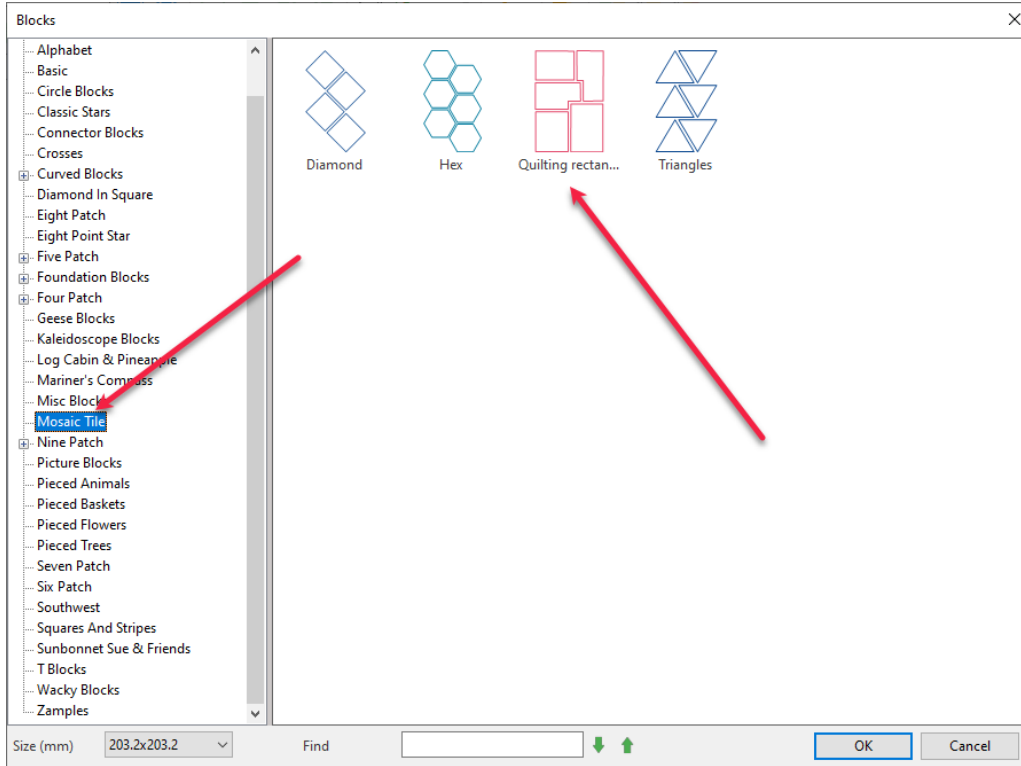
Blocks

Alphabet
Basic
Circle Blocks
Classic Stars
Connector Blocks
Crosses
Curved Blocks
Diamond In Square
Eight Patch
Eight Point Star
Five Patch
Foundation Blocks
Four Patch
Geese Blocks
Kaleidoscope Blocks
Log Cabin & Pineapple
Mariner's Compass
Misc Blocks
Mosaic Tile
Nine Patch
Picture Blocks
Pieced Animals
Pieced Baskets
Pieced Flowers
Pieced Trees
Seven Patch
Six Patch
Southwest
Squares And Stripes
Sunbonnet Sue & Friends
T Blocks
Wacky Blocks
Zamples

Diamond
Hex
Quilting rectan...
Triangles

Size (mm) 203.2x203.2
Find
OK
Cancel